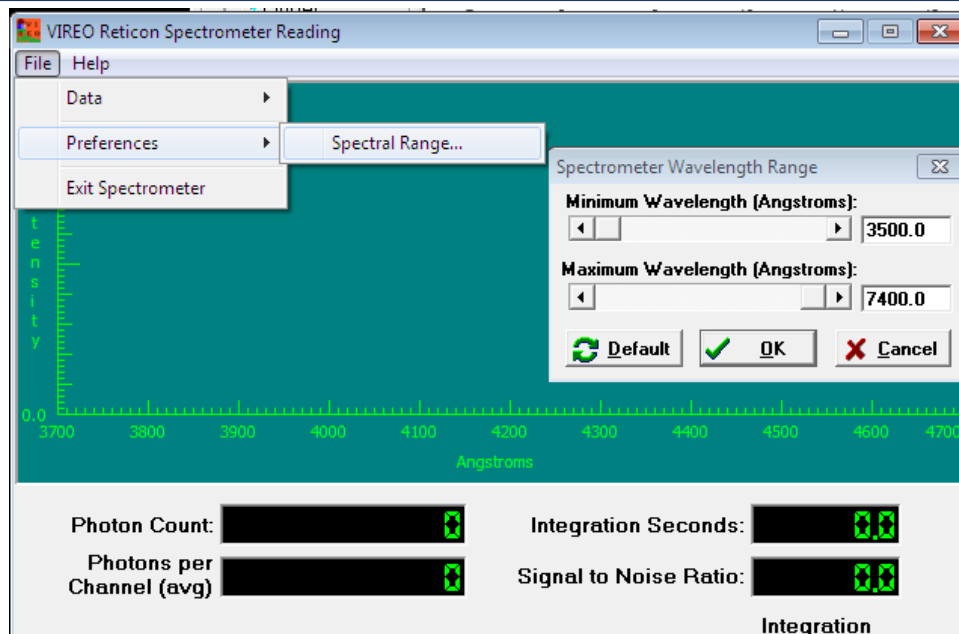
VIREO Reticon Spectrometer Reading

File Help

Data

Preferences

Spectral Range...

Exit Spectrometer

Spectrometer Wavelength Range

Minimum Wavelength (Angstroms):

3500.0

Maximum Wavelength (Angstroms):

7400.0

Default

OK

Cancel

t
e
n
s
i
t
y

0.0

3700 3800 3900 4000 4100 4200 4300 4400 4500 4600 4700

Angstroms

Photon Count: 0

Photons per Channel (avg) 0

Integration Seconds: 0.0

Signal to Noise Ratio: 0.0

Integration